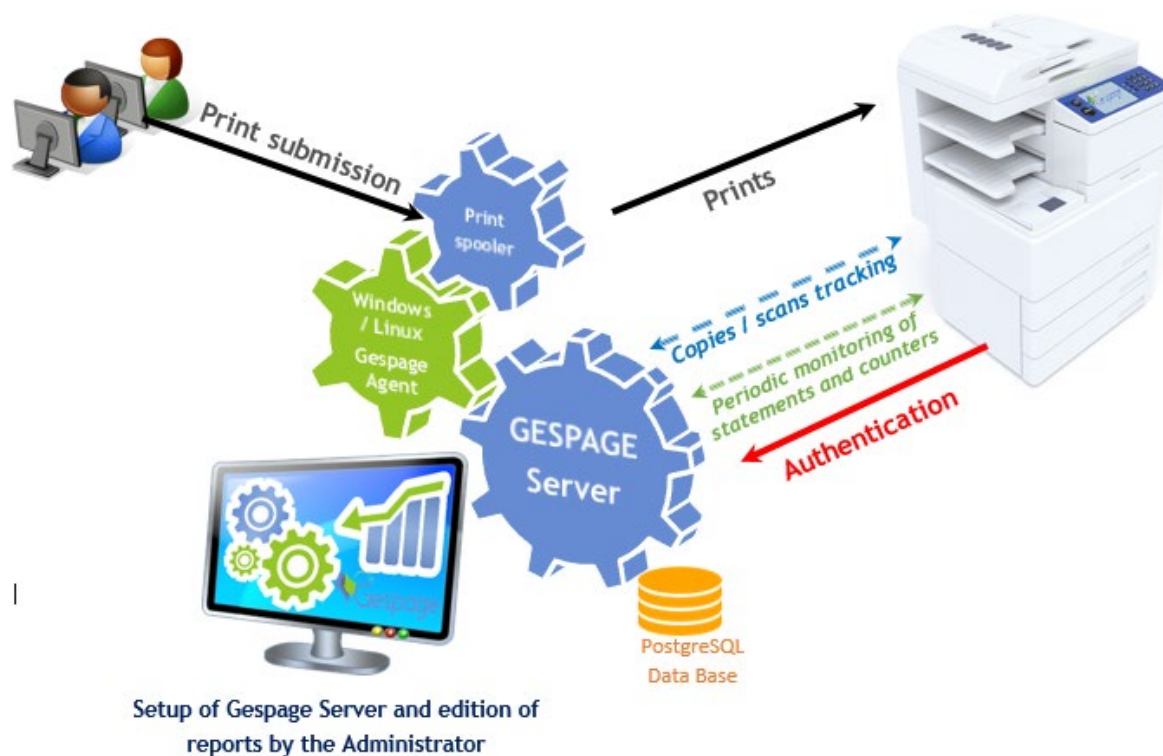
Print submission

Print spooler

Prints

Windows / Linux Gespage Agent

Copies / scans tracking

Periodic monitoring of statements and counters

GESPAGE Server

Authentication

Gespage

PostgreSQL Data Base

Setup of Gespage Server and edition of reports by the Administrator